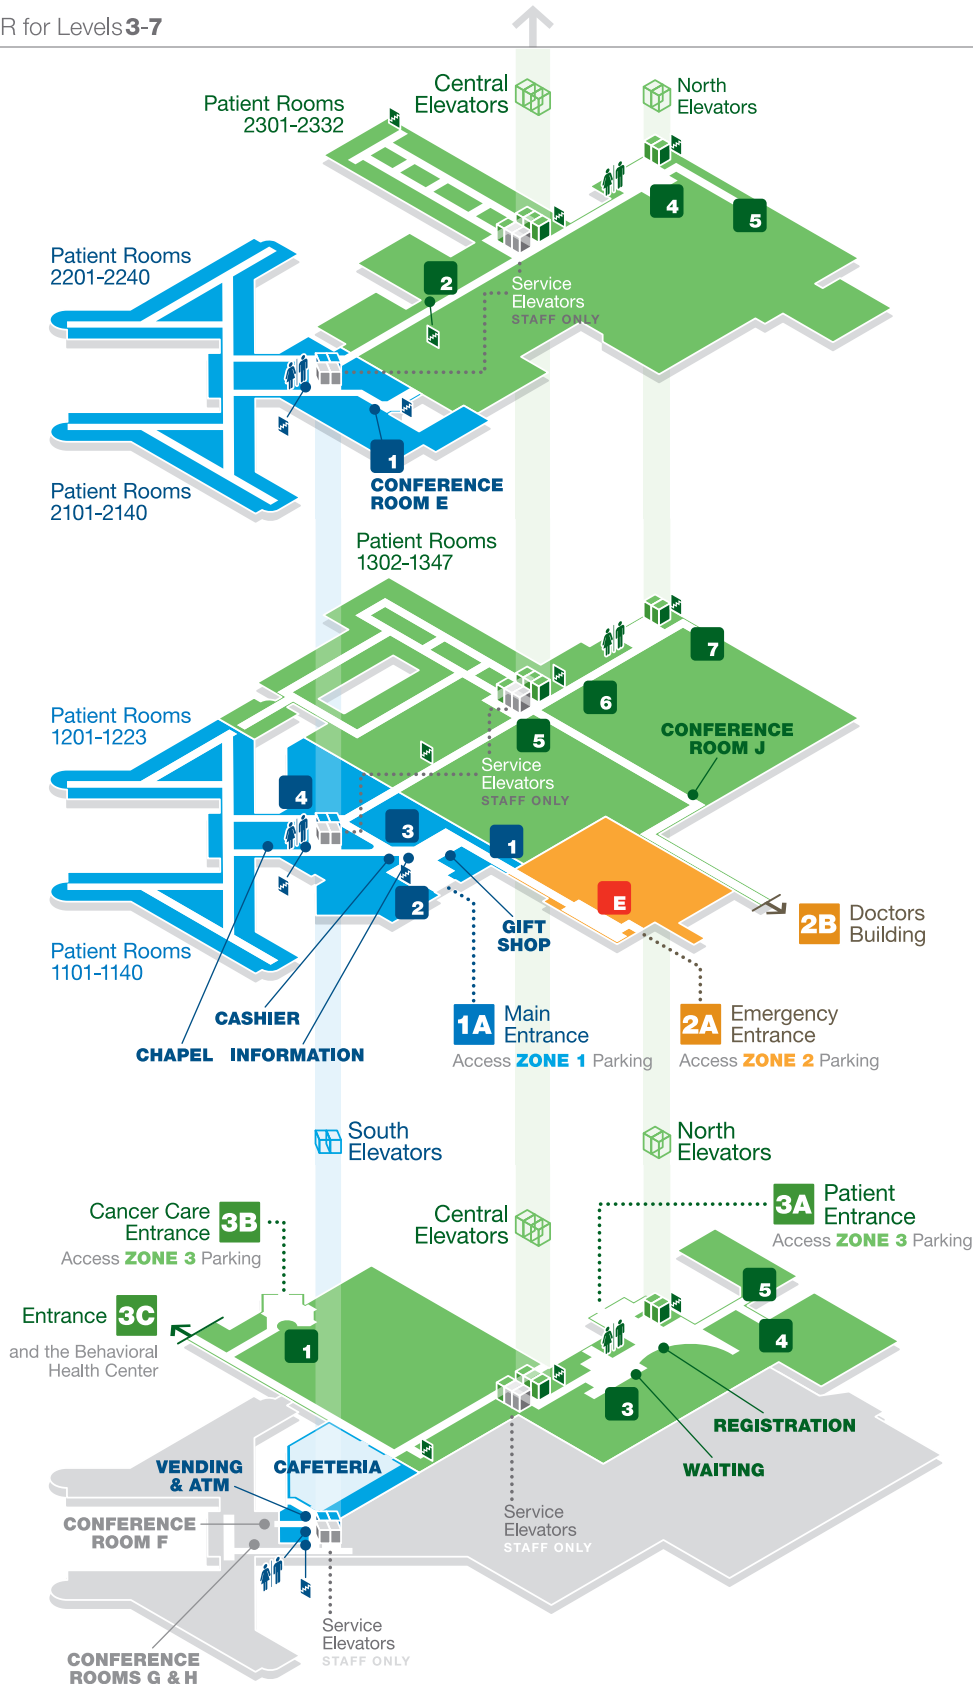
R for Levels 3-7

Patient Rooms 2301-2332

Central Elevators

North Elevators

4

5

Patient Rooms 2201-2240

2

Service Elevators STAFF ONLY

1

CONFERENCE ROOM E

Patient Rooms 2101-2140

Patient Rooms 1302-1347

7

6

5

CONFERENCE ROOM J

Patient Rooms 1201-1223

4

Service Elevators STAFF ONLY

3

1

E

2

2B Doctors Building

GIFT SHOP

Patient Rooms 1101-1140

CASHIER

CHAPEL INFORMATION

1A Main Entrance
Access ZONE 1 Parking

2A Emergency Entrance
Access ZONE 2 Parking

South Elevators

North Elevators

Cancer Care Entrance 3B
Access ZONE 3 Parking

Central Elevators

3A Patient Entrance
Access ZONE 3 Parking

Entrance 3C
and the Behavioral Health Center

5

1

4

3

REGISTRATION

VENDING & ATM

CAFETERIA

WAITING

CONFERENCE ROOM F

Service Elevators STAFF ONLY

Service Elevators STAFF ONLY

CONFERENCE ROOMS G & H